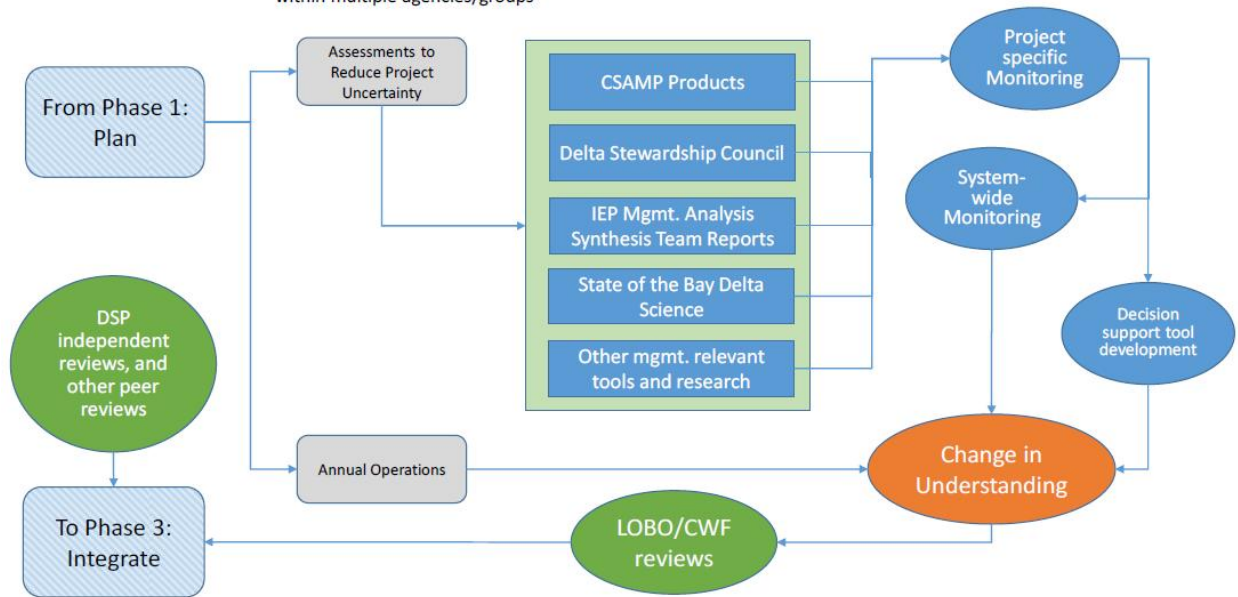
within multiple agencies/groups

From Phase 1: Plan

Assessments to Reduce Project Uncertainty

CSAMP Products

Delta Stewardship Council

IEP Mgmt. Analysis Synthesis Team Reports

State of the Bay Delta Science

Other mgmt. relevant tools and research

Project specific Monitoring

System-wide Monitoring

Decision support tool development

DSP independent reviews, and other peer reviews

Annual Operations

Change in Understanding

To Phase 3: Integrate

LOBO/CWF reviews